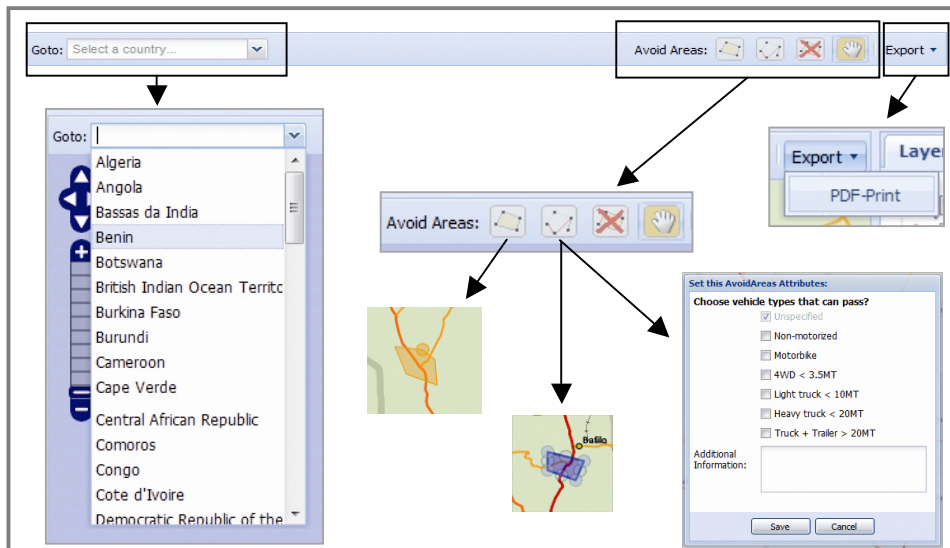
Goto: Select a country...

Avoid Areas:

Export

Goto:

Algeria
Angola
Bassas da India
Benin
Botswana
British Indian Ocean Territo
Burkina Faso
Burundi
Cameroon
Cape Verde
Central African Republic
Comoros
Congo
Cote d'Ivoire
Democratic Republic of the

Export
Layer
PDF-Print

Avoid Areas:

Bafilo

Set this AvoidAreas Attributes:
Choose vehicle types that can pass?
Unspecified
Non-motorized
Motorbike
4WD < 3.5MT
Light truck < 10MT
Heavy truck < 20MT
Truck + Trailer > 20MT
Additional Information:
Save
Cancel